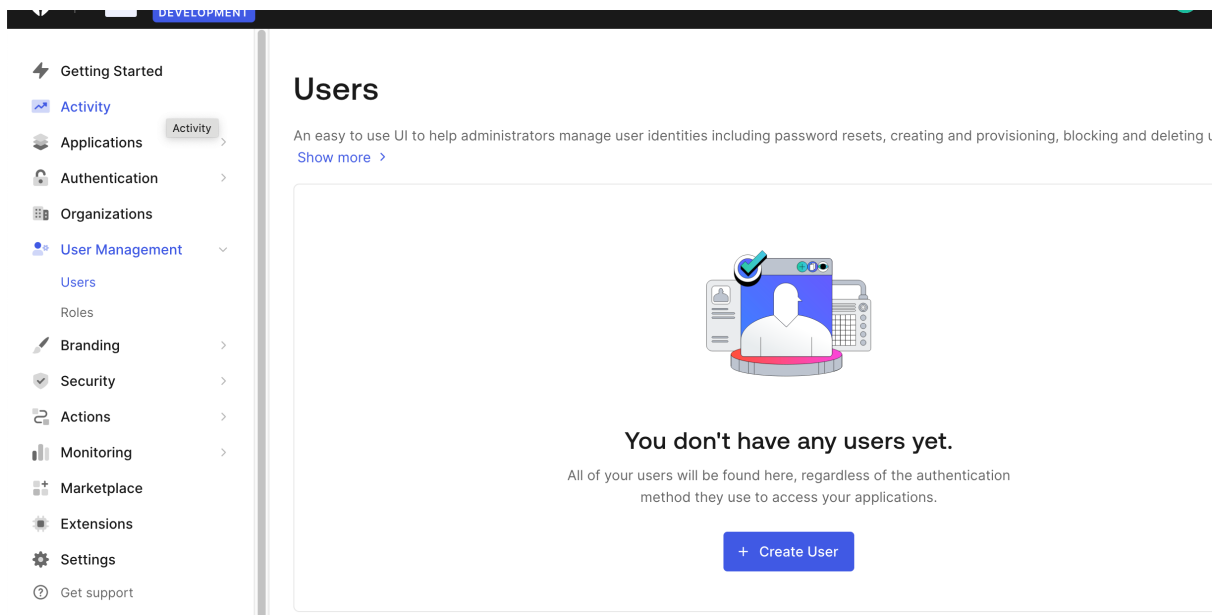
DEVELOPMENT

Getting Started
Activity
Activity
Applications
Authentication
Organizations
User Management
Users
Roles
Branding
Security
Actions
Monitoring
Marketplace
Extensions
Settings
Get support

Users

An easy to use UI to help administrators manage user identities including password resets, creating and provisioning, blocking and deleting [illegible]

Show more >

You don't have any users yet.

All of your users will be found here, regardless of the authentication method they use to access your applications.

+ Create User